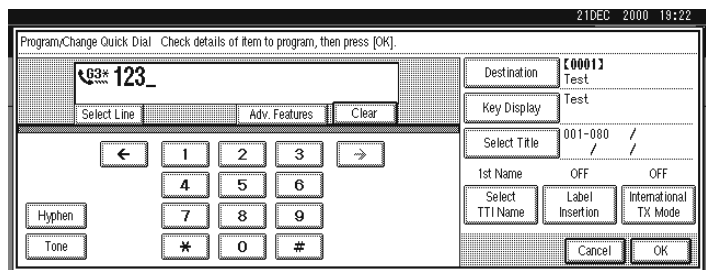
21DEC 2000 19:22

Program/Change Quick Dial Check details of item to program, then press [OK].

G3* 123_

Select Line

Adv. Features

Clear

←

1

2

3

→

4

5

6

Hyphen

7

8

9

Tone

*

0

#

Destination

[0001]
Test

Key Display

Test

Select Title

001-080 /
/ /

1st Name

OFF

OFF

Select TTI Name

Label Insertion

International TX Mode

Cancel

OK